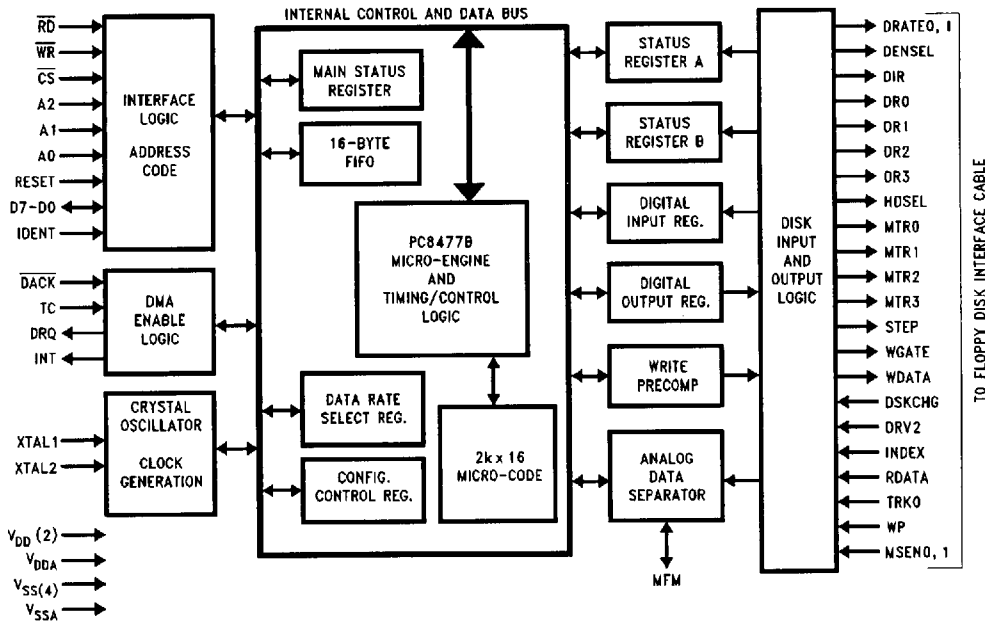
INTERNAL CONTROL AND DATA BUS

$\overline{RD}$
$\overline{WR}$
$\overline{CS}$
A2
A1
A0
RESET
D7-D0
IDENT

INTERFACE LOGIC

ADDRESS CODE

MAIN STATUS REGISTER

16-BYTE FIFO

PC8477B MICRO-ENGINE AND TIMING/CONTROL LOGIC

$\overline{DACK}$
TC
DRQ
INT

DMA ENABLE LOGIC

CRYSTAL OSCILLATOR

CLOCK GENERATION

XTAL1
XTAL2

DATA RATE SELECT REG.

CONFIG. CONTROL REG.

2k x 16 MICRO-CODE

$V_{DD}$ (2)
$V_{DDA}$
$V_{SS}(4)$
$V_{SSA}$

STATUS REGISTER A

STATUS REGISTER B

DIGITAL INPUT REG.

DIGITAL OUTPUT REG.

WRITE PRECOMP

ANALOG DATA SEPARATOR

MFM

DISK INPUT AND OUTPUT LOGIC

DRATE0, 1
DENSEL
DIR
DR0
DR1
DR2
DR3
HDSEL
MTR0
MTR1
MTR2
MTR3
STEP
WGATE
WDATA
DSKCHG
DRV2
INDEX
RDATA
TRK0
WP
MSEN0, 1

TO FLOPPY DISK INTERFACE CABLE